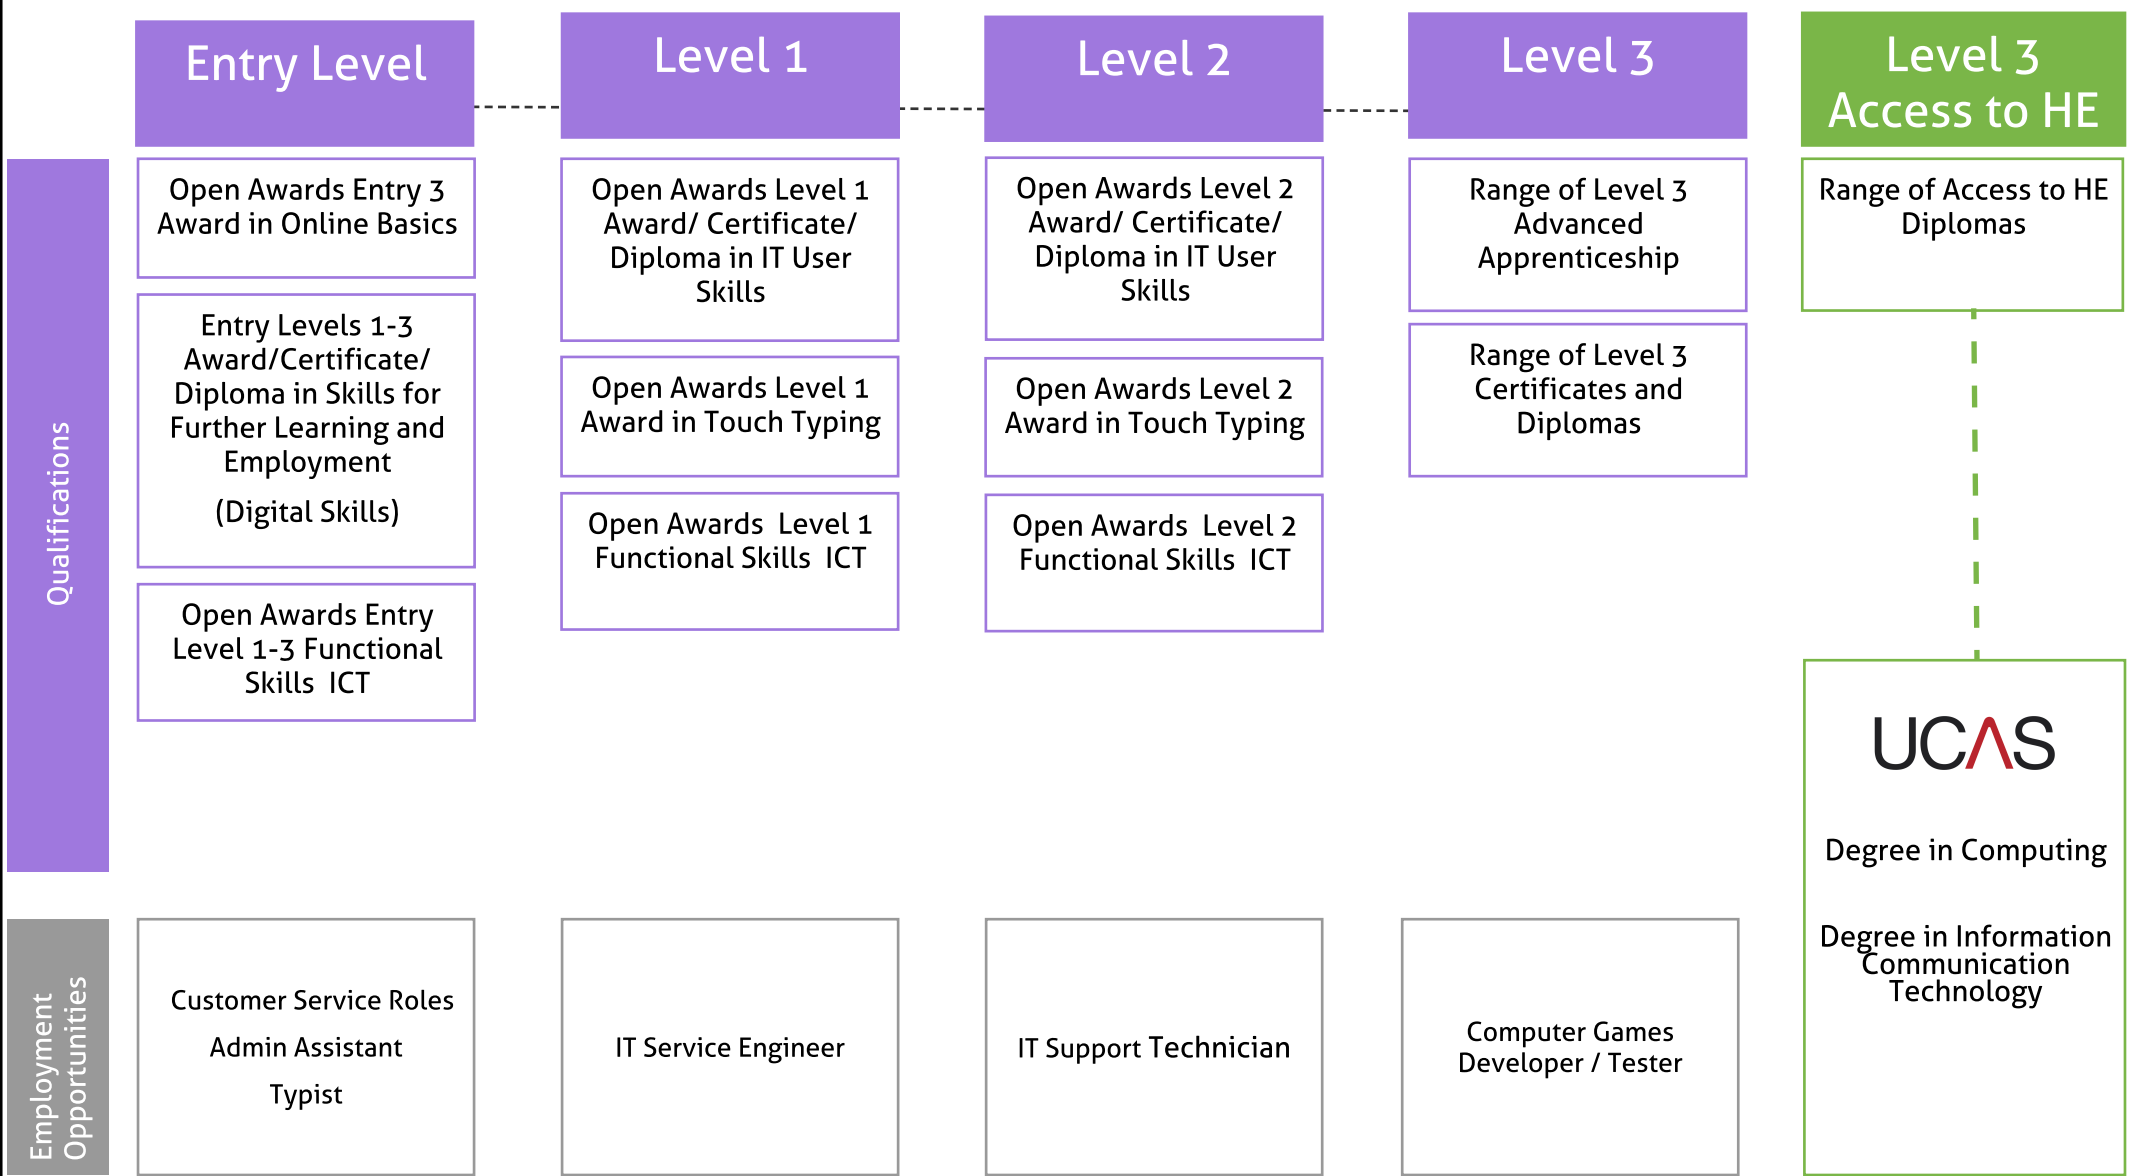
Entry Level

Level 1

Level 2

Level 3

Level 3 Access to HE

Qualifications

Open Awards Entry 3 Award in Online Basics

Entry Levels 1-3 Award/Certificate/ Diploma in Skills for Further Learning and Employment

(Digital Skills)

Open Awards Entry Level 1-3 Functional Skills ICT

Open Awards Level 1 Award/ Certificate/ Diploma in IT User Skills

Open Awards Level 1 Award in Touch Typing

Open Awards Level 1 Functional Skills ICT

Open Awards Level 2 Award/ Certificate/ Diploma in IT User Skills

Open Awards Level 2 Award in Touch Typing

Open Awards Level 2 Functional Skills ICT

Range of Level 3 Advanced Apprenticeship

Range of Level 3 Certificates and Diplomas

Range of Access to HE Diplomas

UCAS

Degree in Computing

Degree in Information Communication Technology

Employment Opportunities

Customer Service Roles

Admin Assistant

Typist

IT Service Engineer

IT Support Technician

Computer Games Developer / Tester